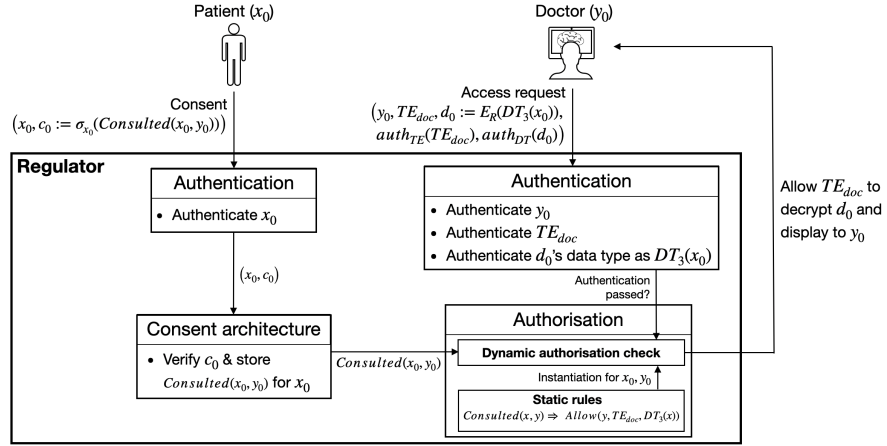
Patient ($x_0$)

Doctor ($y_0$)

Consent
$(x_0, c_0 := \sigma_{x_0}(Consulted(x_0, y_0)))$

Access request
$(y_0, TE_{doc}, d_0 := E_R(DT_3(x_0)),$
$auth_{TE}(TE_{doc}), auth_{DT}(d_0))$

Regulator

Authentication

• Authenticate $x_0$

$(x_0, c_0)$

Authentication

• Authenticate $y_0$
• Authenticate $TE_{doc}$
• Authenticate $d_0$'s data type as $DT_3(x_0)$

Authentication passed?

Allow $TE_{doc}$ to decrypt $d_0$ and display to $y_0$

Consent architecture

• Verify $c_0$ & store $Consulted(x_0, y_0)$ for $x_0$

$Consulted(x_0, y_0)$

Authorisation

Dynamic authorisation check

Instantiation for $x_0, y_0$

Static rules
$Consulted(x, y) \Rightarrow Allow(y, TE_{doc}, DT_3(x))$